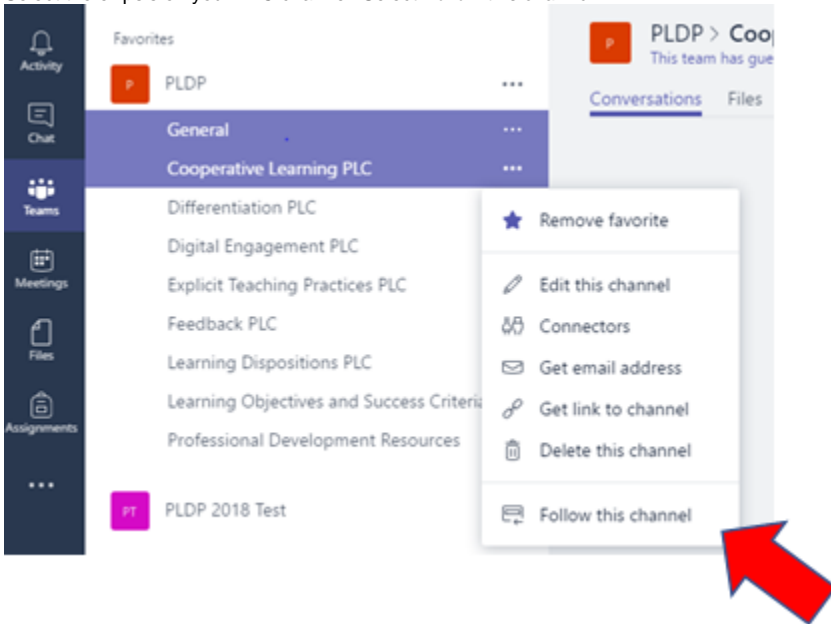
Activity
Chat
Teams
Meetings
Files
Assignments
...

Favorites
P PLDP ...
General ...
Cooperative Learning PLC ...
Differentiation PLC
Digital Engagement PLC
Explicit Teaching Practices PLC
Feedback PLC
Learning Dispositions PLC
Learning Objectives and Success Criteria
Professional Development Resources

PT PLDP 2018 Test

P PLDP > Coo
This team has gue
Conversations Files

Remove favorite
Edit this channel
Connectors
Get email address
Get link to channel
Delete this channel
Follow this channel